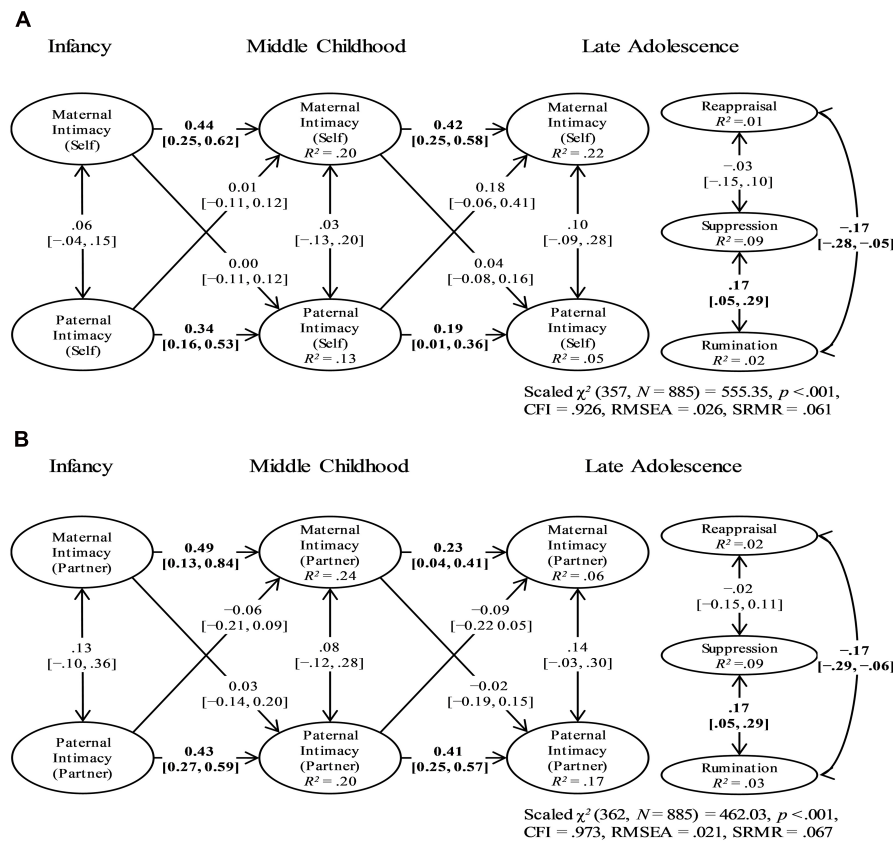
A

Infancy

Middle Childhood

Late Adolescence

Maternal Intimacy (Self)

0.44 [0.25, 0.62]

Maternal Intimacy (Self) $R^2 = .20$

0.42 [0.25, 0.58]

Maternal Intimacy (Self) $R^2 = .22$

Reappraisal $R^2 = .01$

−.03 [−.15, .10]

Suppression $R^2 = .09$

.17 [.05, .29]

Rumination $R^2 = .02$

−.17 [−.28, −.05]

0.01 [−0.11, 0.12]

.06 [−.04, .15]

.03 [−.13, .20]

0.00 [−0.11, 0.12]

0.18 [−0.06, 0.41]

.10 [−.09, .28]

0.04 [−0.08, 0.16]

Paternal Intimacy (Self)

0.34 [0.16, 0.53]

Paternal Intimacy (Self) $R^2 = .13$

0.19 [0.01, 0.36]

Paternal Intimacy (Self) $R^2 = .05$

Scaled $\chi^2$ (357, $N$ = 885) = 555.35, $p$ <.001, CFI = .926, RMSEA = .026, SRMR = .061

B

Infancy

Middle Childhood

Late Adolescence

Maternal Intimacy (Partner)

0.49 [0.13, 0.84]

Maternal Intimacy (Partner) $R^2 = .24$

0.23 [0.04, 0.41]

Maternal Intimacy (Partner) $R^2 = .06$

Reappraisal $R^2 = .02$

−.02 [−0.15, 0.11]

Suppression $R^2 = .09$

.17 [.05, .29]

Rumination $R^2 = .03$

−.17 [−.29, −.06]

−0.06 [−0.21, 0.09]

.13 [−.10, .36]

.08 [−.12, .28]

0.03 [−0.14, 0.20]

−0.09 [−0.22 0.05]

.14 [−.03, .30]

−0.02 [−0.19, 0.15]

Paternal Intimacy (Partner)

0.43 [0.27, 0.59]

Paternal Intimacy (Partner) $R^2 = .20$

0.41 [0.25, 0.57]

Paternal Intimacy (Partner) $R^2 = .17$

Scaled $\chi^2$ (362, $N$ = 885) = 462.03, $p$ <.001, CFI = .973, RMSEA = .021, SRMR = .067